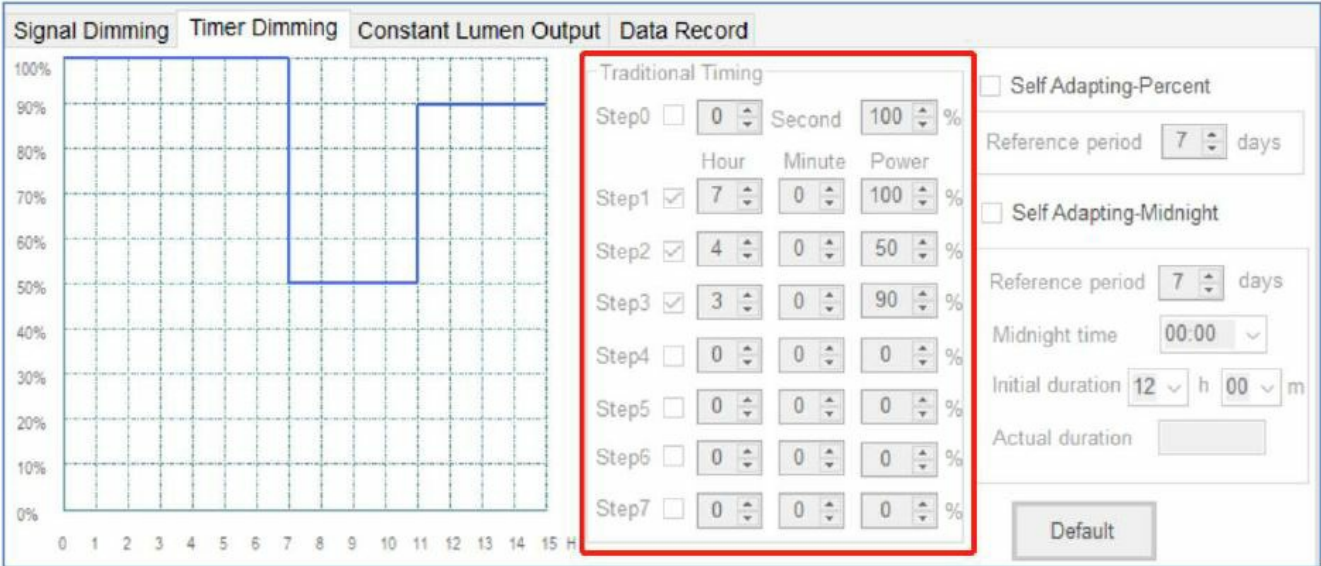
Signal Dimming | Timer Dimming | Constant Lumen Output | Data Record

100%
90%
80%
70%
60%
50%
40%
30%
20%
10%
0%
0 1 2 3 4 5 6 7 8 9 10 11 12 13 14 15 H

Traditional Timing

Step0 | 0 | Second | 100 | %

| | Hour | Minute | Power | |
|---|---|---|---|---|
| Step1 | 7 | 0 | 100 | % |
| Step2 | 4 | 0 | 50 | % |
| Step3 | 3 | 0 | 90 | % |
| Step4 | 0 | 0 | 0 | % |
| Step5 | 0 | 0 | 0 | % |
| Step6 | 0 | 0 | 0 | % |
| Step7 | 0 | 0 | 0 | % |

Self Adapting-Percent
Reference period 7 days

Self Adapting-Midnight
Reference period 7 days
Midnight time 00:00
Initial duration 12 h 00 m
Actual duration

Default